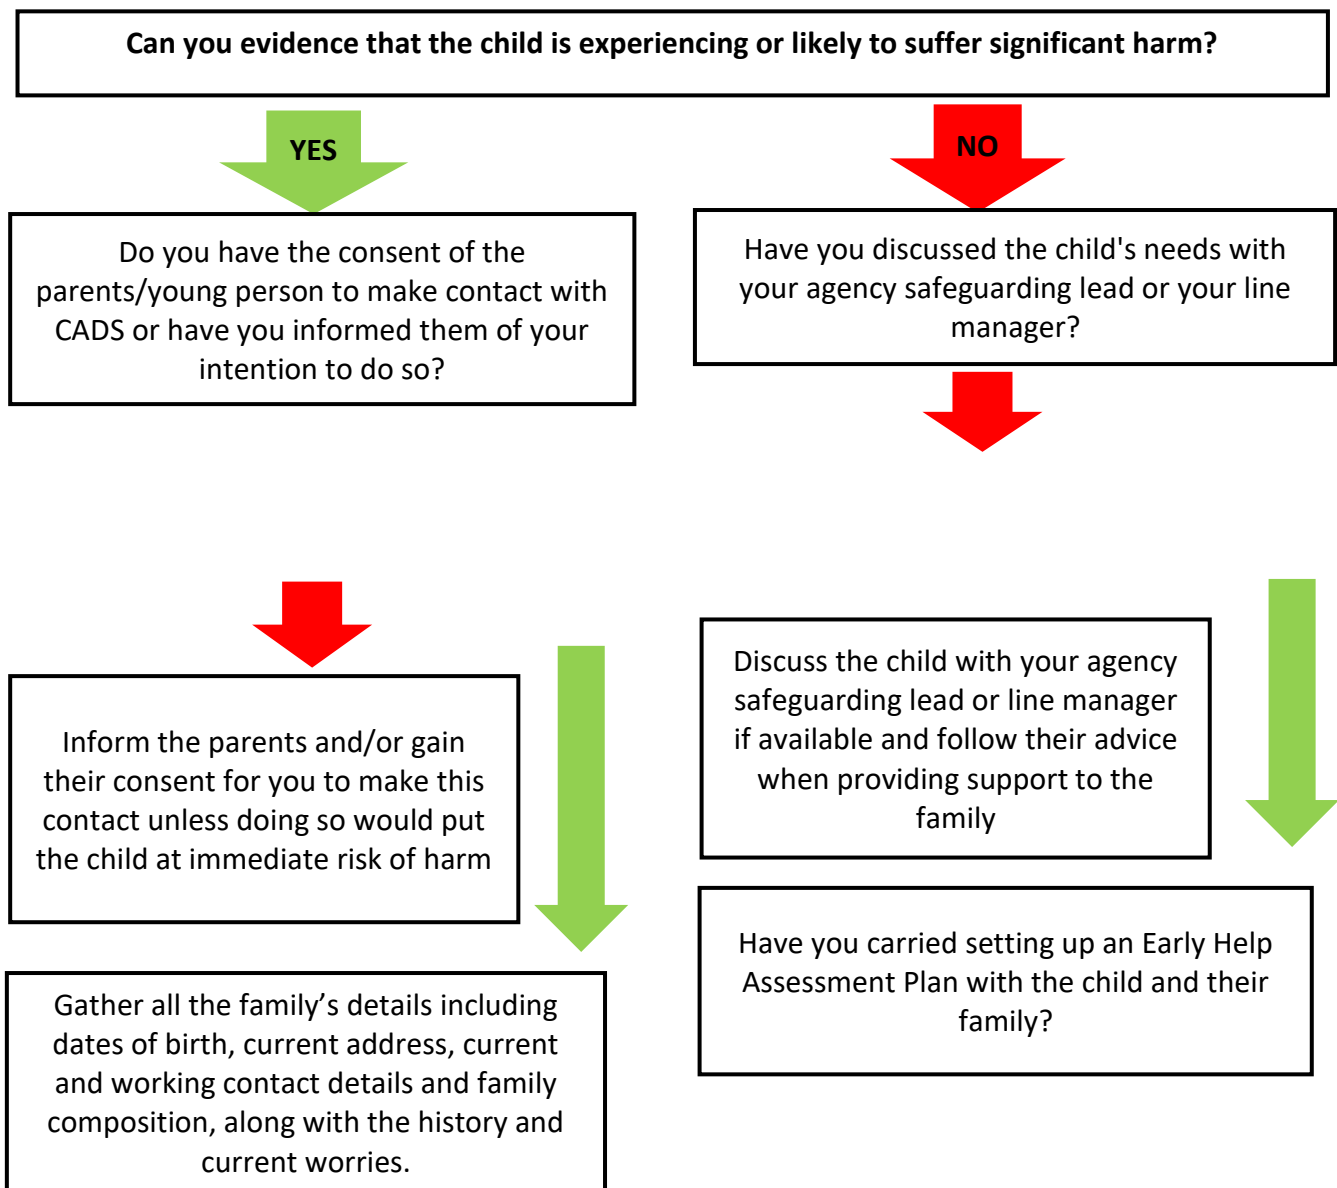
Can you evidence that the child is experiencing or likely to suffer significant harm?

YES

NO

Do you have the consent of the parents/young person to make contact with CADS or have you informed them of your intention to do so?

Have you discussed the child's needs with your agency safeguarding lead or your line manager?

Inform the parents and/or gain their consent for you to make this contact unless doing so would put the child at immediate risk of harm

Discuss the child with your agency safeguarding lead or line manager if available and follow their advice when providing support to the family

Have you carried setting up an Early Help Assessment Plan with the child and their family?

Gather all the family's details including dates of birth, current address, current and working contact details and family composition, along with the history and current worries.